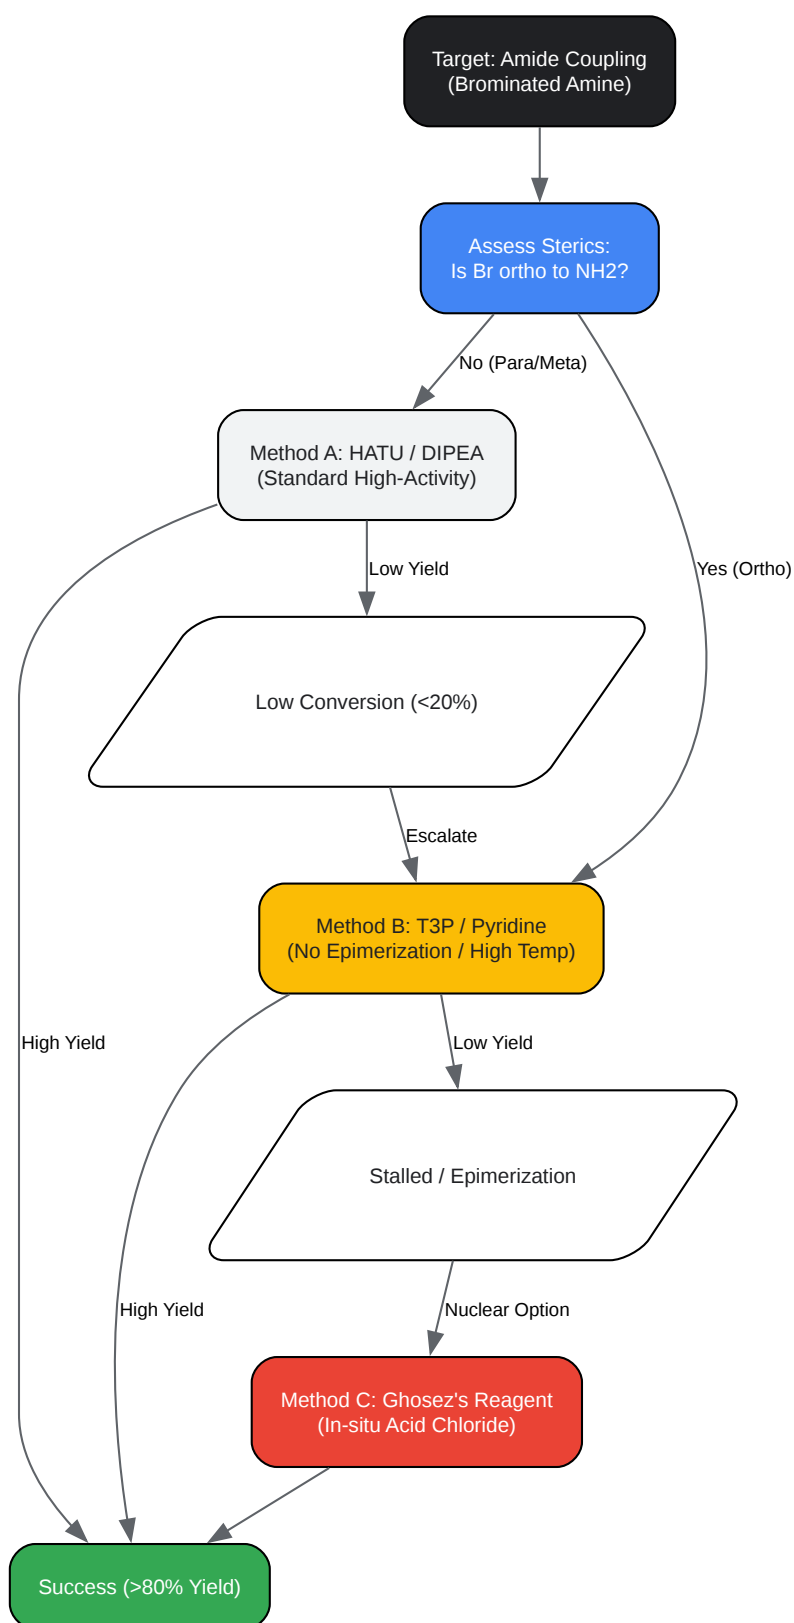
Target: Amide Coupling
(Brominated Amine)

Assess Sterics:
Is Br ortho to NH2?

No (Para/Meta)

Yes (Ortho)

Method A: HATU / DIPEA
(Standard High-Activity)

Low Yield

Low Conversion (<20%)

Escalate

High Yield

Method B: T3P / Pyridine
(No Epimerization / High Temp)

Low Yield

Stalled / Epimerization

High Yield

Nuclear Option

Method C: Ghosez's Reagent
(In-situ Acid Chloride)

Success (>80% Yield)